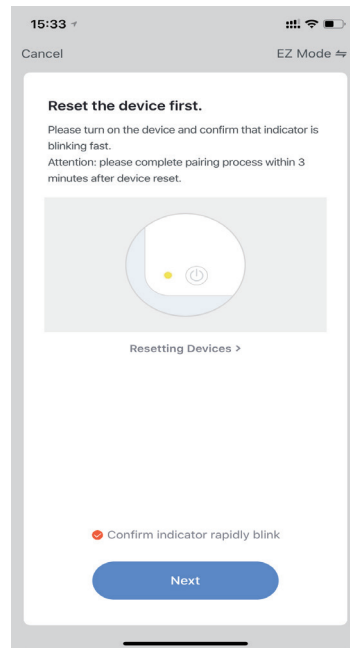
15:33

Cancel

EZ Mode ⇋

Reset the device first.

Please turn on the device and confirm that indicator is blinking fast.
Attention: please complete pairing process within 3 minutes after device reset.

Resetting Devices >

Confirm indicator rapidly blink

Next